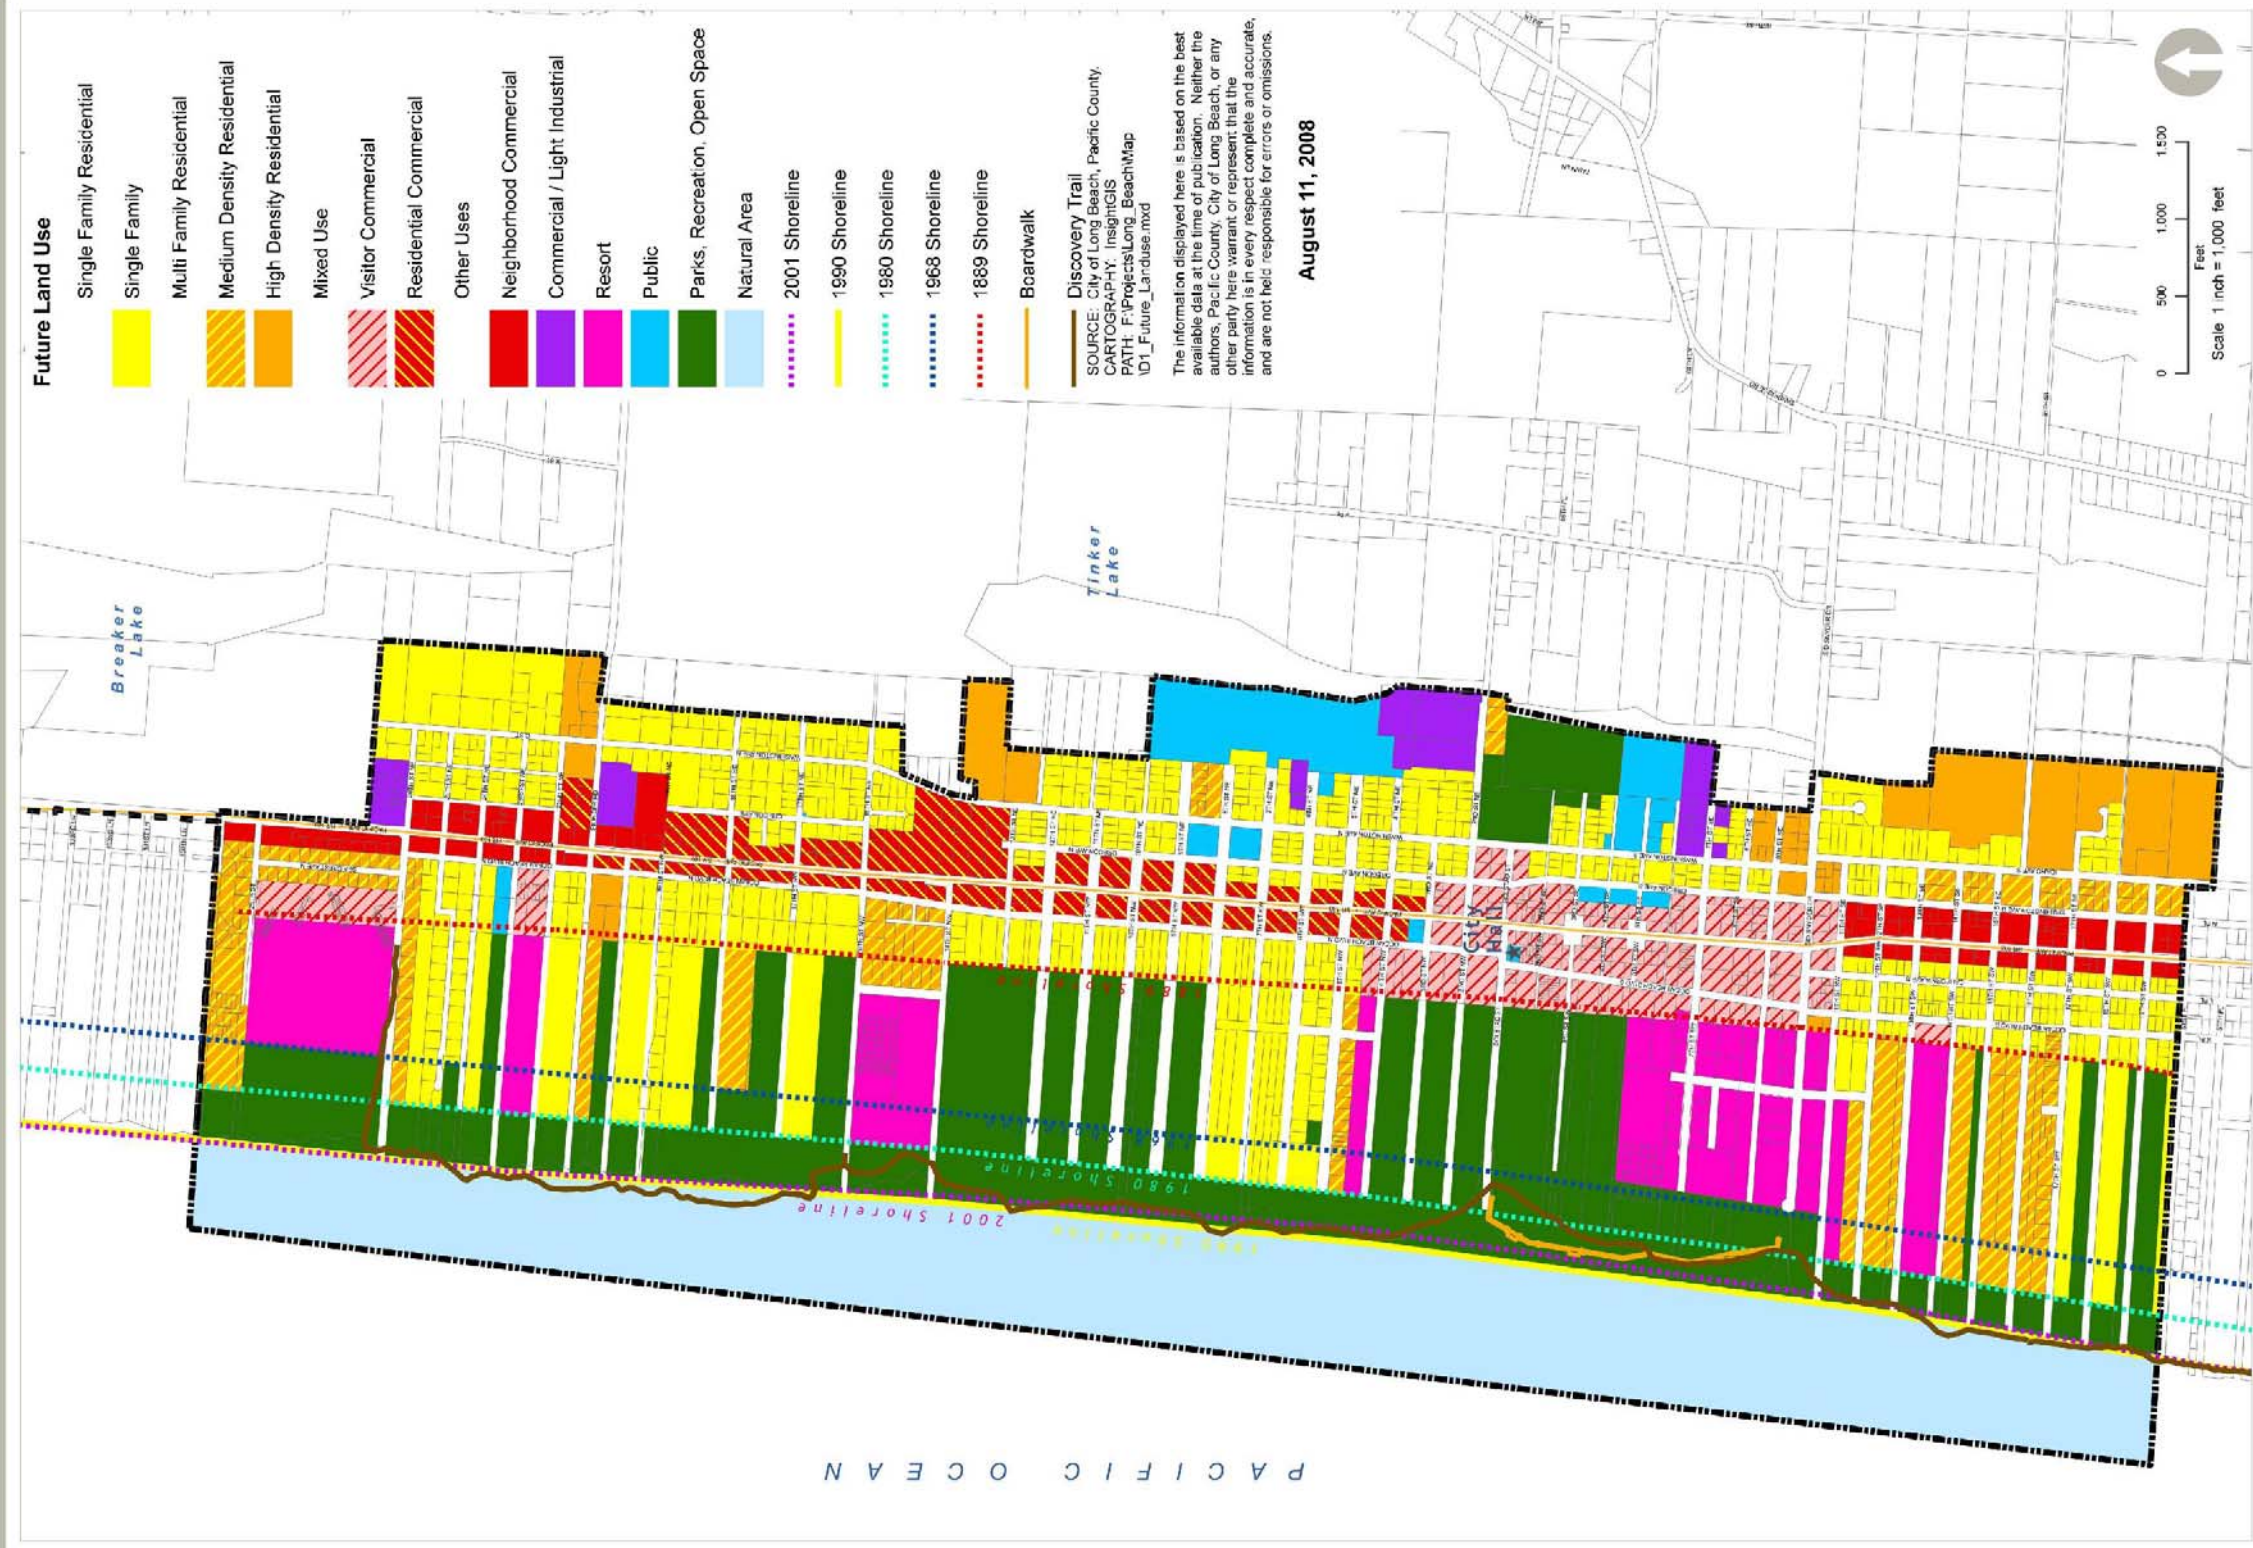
Future Land Use

Single Family Residential

Single Family

Multi Family Residential

Medium Density Residential

High Density Residential

Mixed Use

Visitor Commercial

Residential Commercial

Other Uses

Neighborhood Commercial

Commercial / Light Industrial

Resort

Public

Parks, Recreation, Open Space

Natural Area

2001 Shoreline

1990 Shoreline

1980 Shoreline

1968 Shoreline

1889 Shoreline

Boardwalk

Discovery Trail

SOURCE: City of Long Beach, Pacific County.
CARTOGRAPHY: InsightGIS
PATH: F:\Projects\Long_BeachMap\D1_Future_Landuse.mxd

The information displayed here is based on the best available data at the time of publication. Neither the authors, Pacific County, City of Long Beach, or any other party here warrant or represent that the information is in every respect complete and accurate, and are not held responsible for errors or omissions.

August 11, 2008

0 500 1,000 1,500
Feet
Scale 1 inch = 1,000 feet

Breaker Lake

Tinker Lake

City Hall

1889 Shoreline

1968 Shoreline

1980 Shoreline

2001 Shoreline

1990 Shoreline

PACIFIC OCEAN